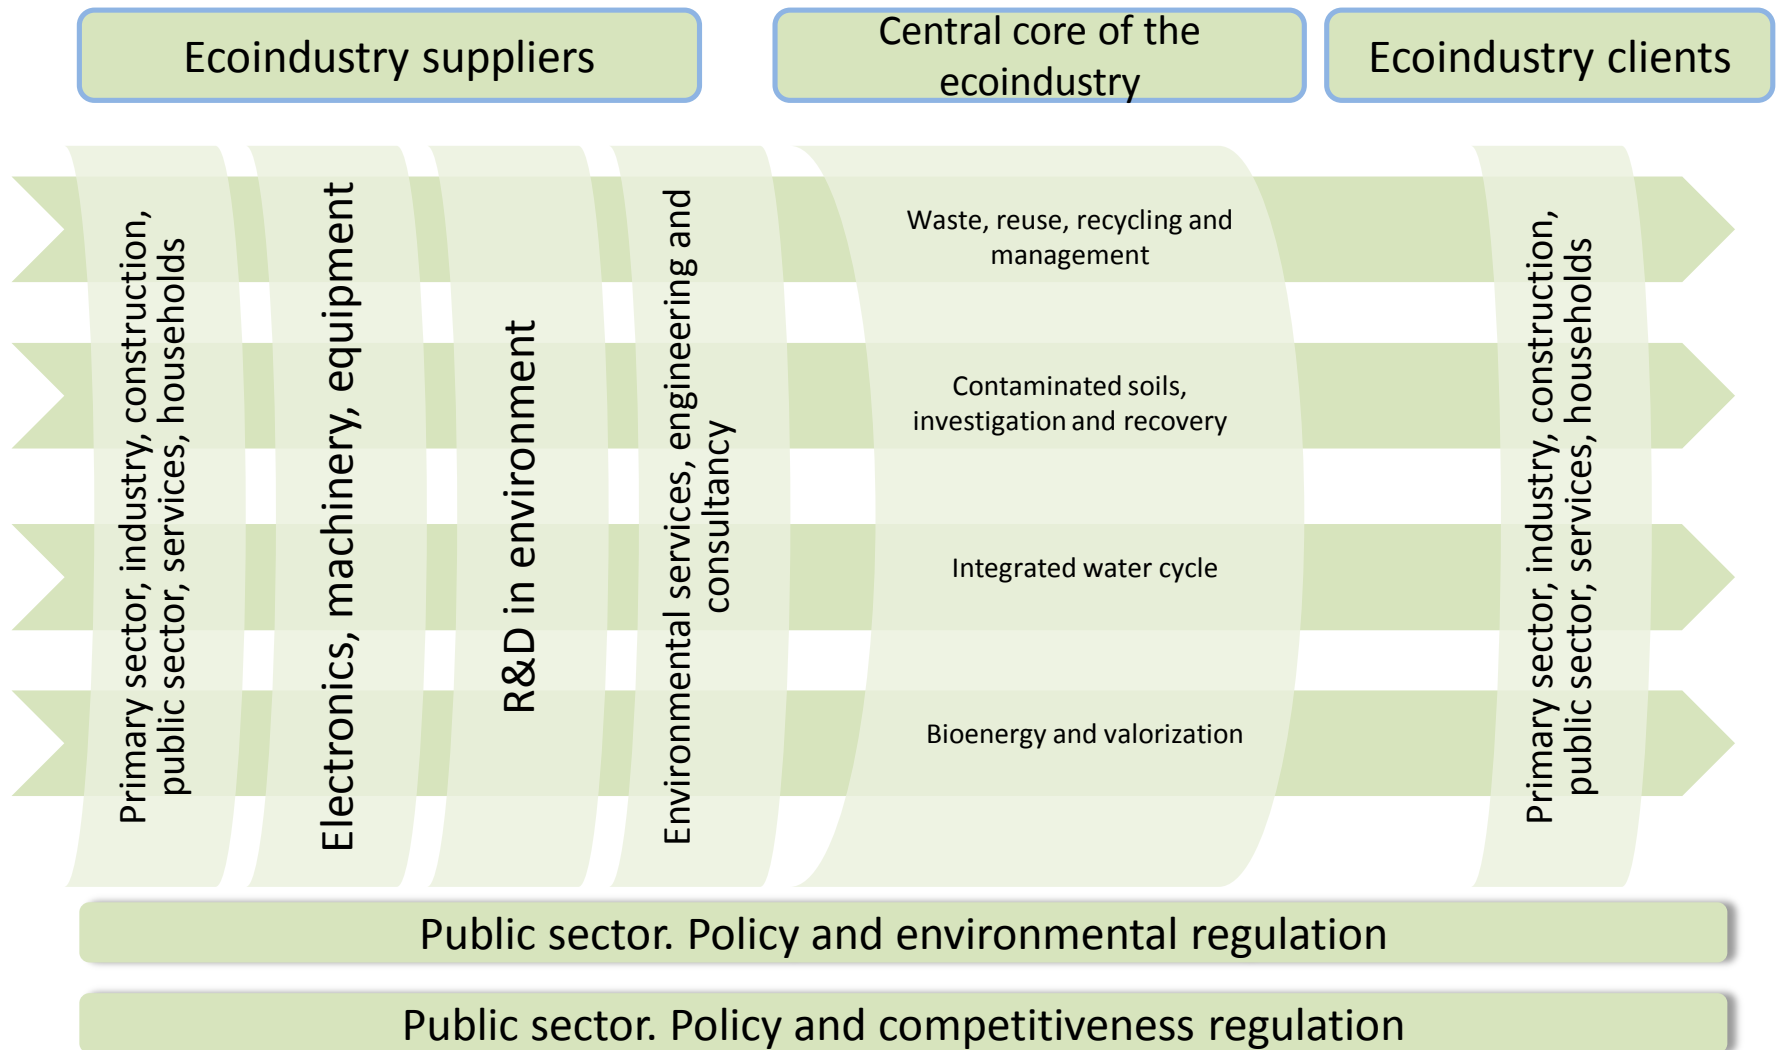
Ecoindustry suppliers

Central core of the ecoindustry

Ecoindustry clients

Primary sector, industry, construction, public sector, services, households

Electronics, machinery, equipment

R&D in environment

Environmental services, engineering and consultancy

Waste, reuse, recycling and management

Contaminated soils, investigation and recovery

Integrated water cycle

Bioenergy and valorization

Primary sector, industry, construction, public sector, services, households

Public sector. Policy and environmental regulation

Public sector. Policy and competitiveness regulation